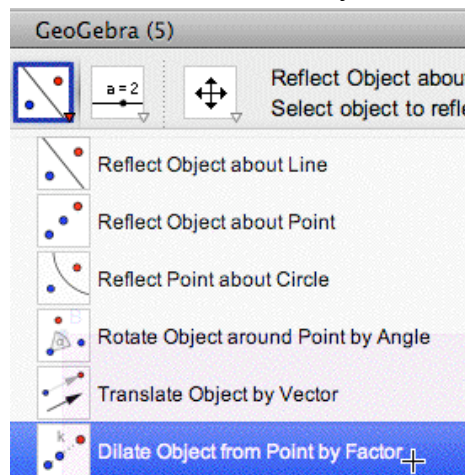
GeoGebra (5)

a = 2

Reflect Object abou
Select object to refle

Reflect Object about Line

Reflect Object about Point

Reflect Point about Circle

Rotate Object around Point by Angle

Translate Object by Vector

Dilate Object from Point by Factor